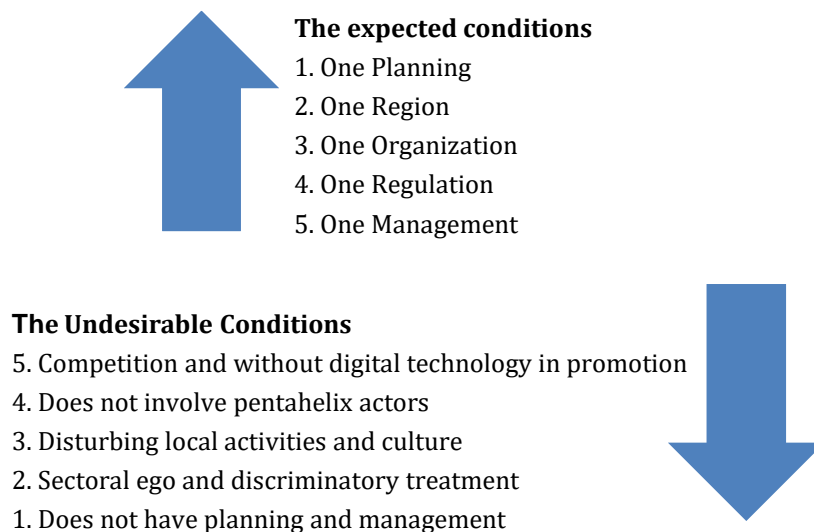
**The expected conditions**
1. One Planning
2. One Region
3. One Organization
4. One Regulation
5. One Management

**The Undesirable Conditions**
5. Competition and without digital technology in promotion
4. Does not involve pentahelix actors
3. Disturbing local activities and culture
2. Sectoral ego and discriminatory treatment
1. Does not have planning and management